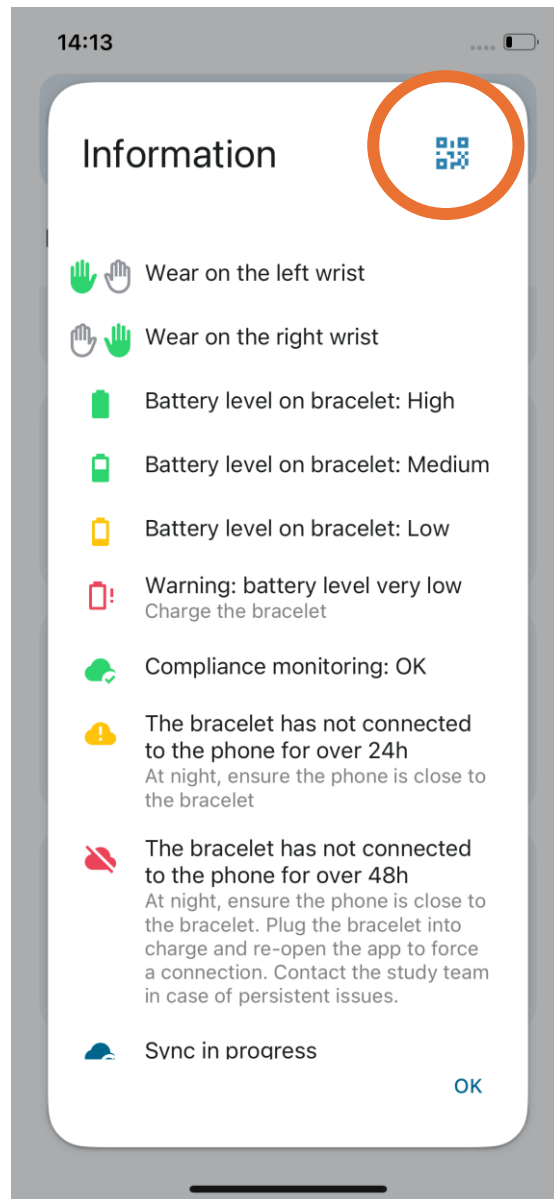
14:13

Information

Wear on the left wrist

Wear on the right wrist

Battery level on bracelet: High

Battery level on bracelet: Medium

Battery level on bracelet: Low

Warning: battery level very low
Charge the bracelet

Compliance monitoring: OK

The bracelet has not connected to the phone for over 24h
At night, ensure the phone is close to the bracelet

The bracelet has not connected to the phone for over 48h
At night, ensure the phone is close to the bracelet. Plug the bracelet into charge and re-open the app to force a connection. Contact the study team in case of persistent issues.

Sync in progress

OK